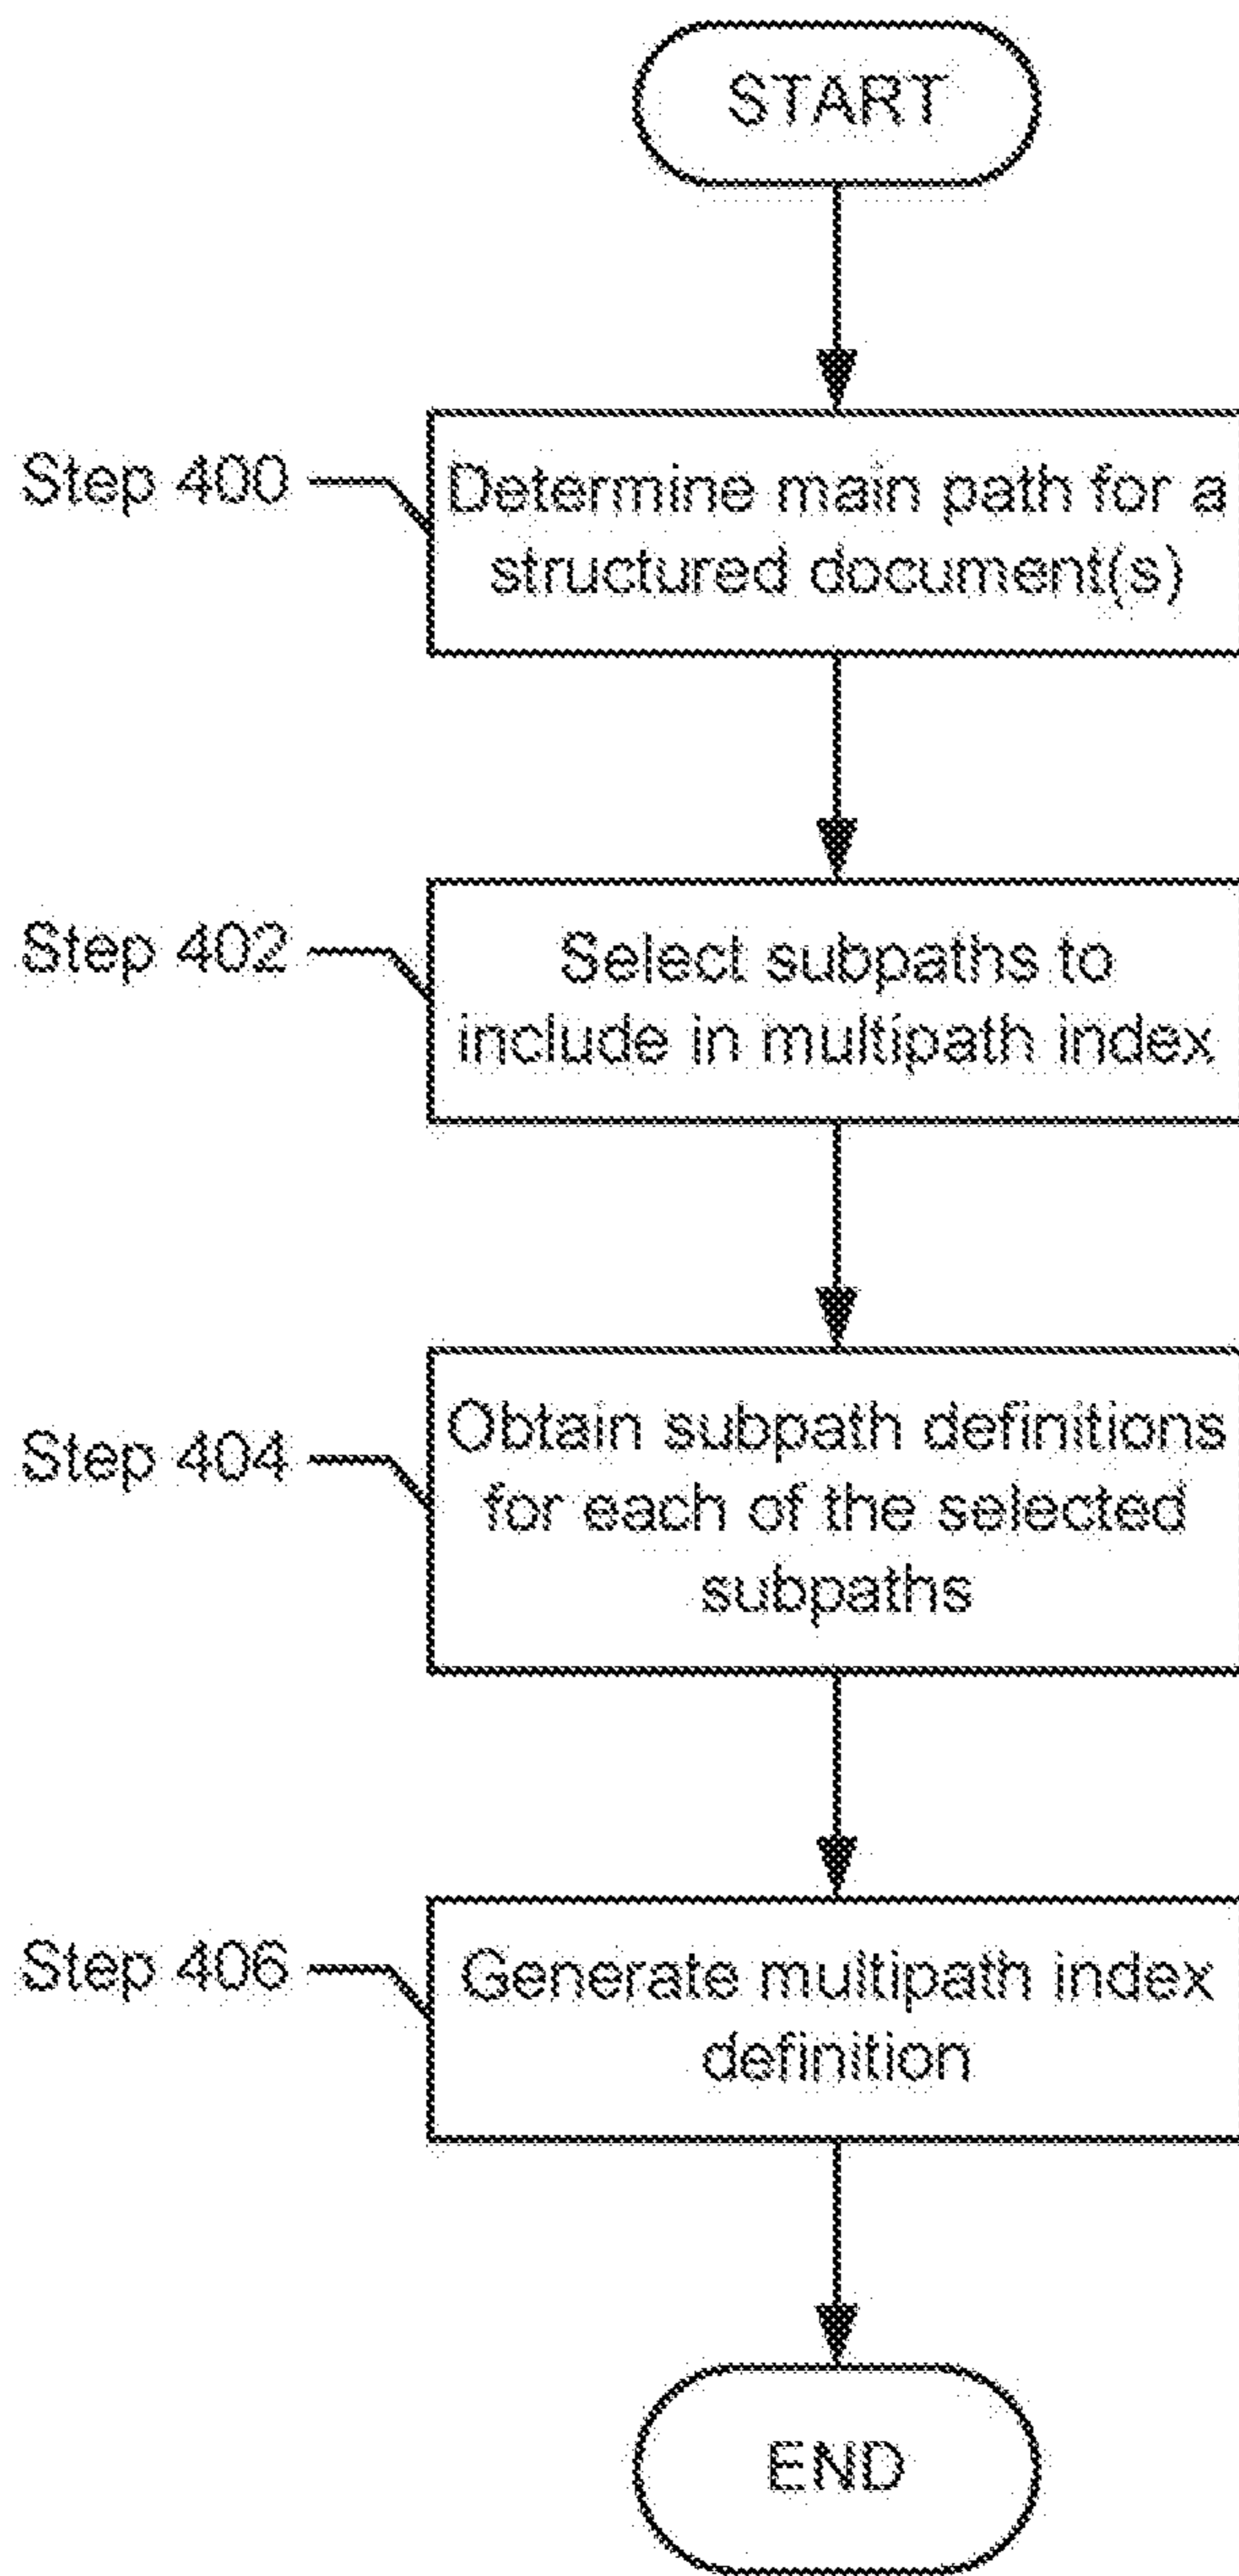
START

Step 400

Determine main path for a structured document(s)

Step 402

Select subpaths to include in multipath index

Step 404

Obtain subpath definitions for each of the selected subpaths

Step 406

Generate multipath index definition

END